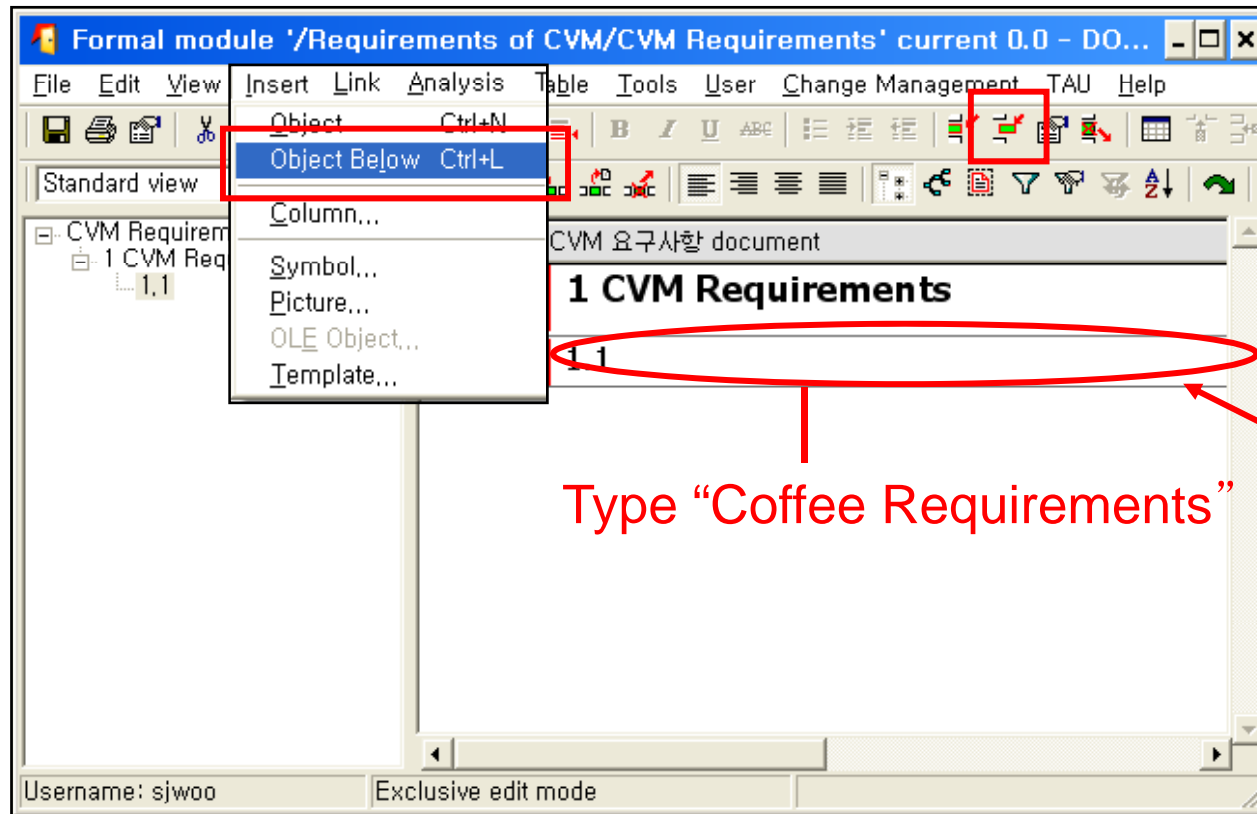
Formal module '/Requirements of CVM/CVM Requirements' current 0.0 - DO...

File Edit View Insert Link Analysis Table Tools User Change Management TAU Help

Object Ctrl+N
Object Below Ctrl+L
Column...
Symbol...
Picture...
OLE Object...
Template...

Standard view

CVM Requirem
1 CVM Req
1.1

CVM 요구사항 document
1 CVM Requirements
1.1

Type "Coffee Requirements"

Username: sjwoo
Exclusive edit mode